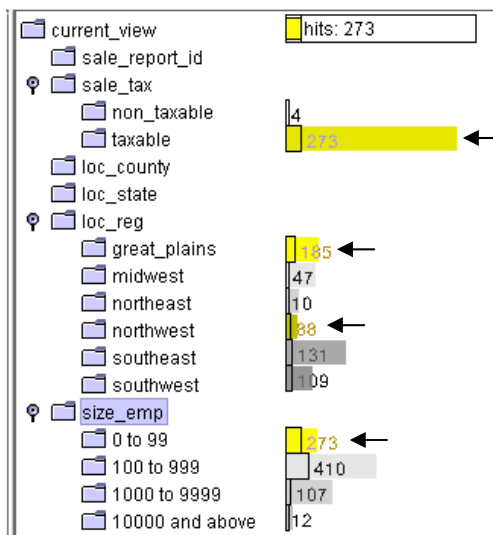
current_view
hits: 273
sale_report_id
sale_tax
non_taxable
4
taxable
273
loc_county
loc_state
loc_reg
great_plains
185
midwest
47
northeast
10
northwest
88
southeast
131
southwest
109
size_emp
0 to 99
273
100 to 999
410
1000 to 9999
107
10000 and above
12